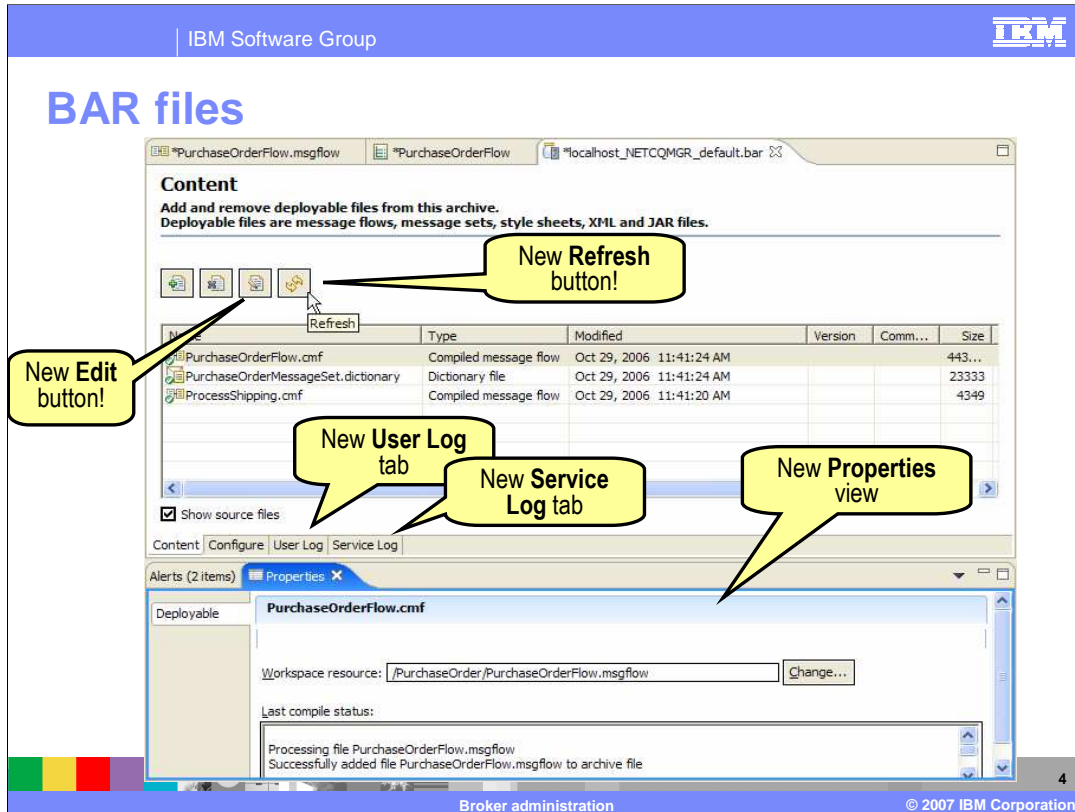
IBM Software Group

IBM

BAR files

*PurchaseOrderFlow.msgflow | *PurchaseOrderFlow | *localhost_NETCQMGR_default.bar

Content

Add and remove deployable files from this archive.
Deployable files are message flows, message sets, style sheets, XML and JAR files.

New **Refresh** button!

Refresh

New **Edit** button!

| Name | Type | Modified | Version | Comm... | Size |
|---|---|---|---|---|---|
| PurchaseOrderFlow.cmf | Compiled message flow | Oct 29, 2006 11:41:24 AM | | | 443... |
| PurchaseOrderMessageSet.dictionary | Dictionary file | Oct 29, 2006 11:41:24 AM | | | 23333 |
| ProcessShipping.cmf | Compiled message flow | Oct 29, 2006 11:41:20 AM | | | 4349 |

New **User Log** tab

New **Service Log** tab

New **Properties** view

Show source files

Content | Configure | User Log | Service Log

Alerts (2 items) | Properties

Deployable

PurchaseOrderFlow.cmf

Workspace resource: /PurchaseOrder/PurchaseOrderFlow.msgflow   Change...

Last compile status:

Processing file PurchaseOrderFlow.msgflow
Successfully added file PurchaseOrderFlow.msgflow to archive file

4

Broker administration

© 2007 IBM Corporation